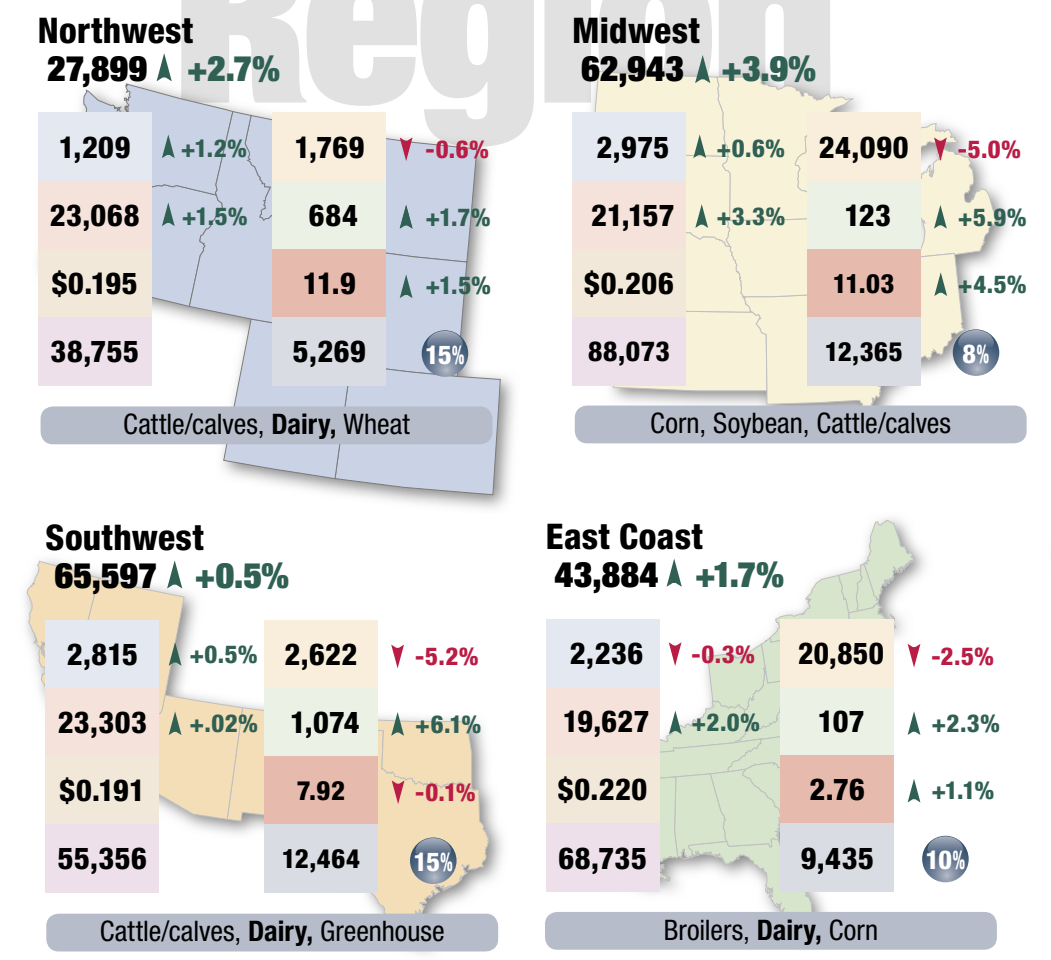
Region

Northwest
27,899 +2.7%

1,209 +1.2%
23,068 +1.5%
$0.195
38,755

1,769 -0.6%
684 +1.7%
11.9 +1.5%
5,269 15%

Cattle/calves, **Dairy,** Wheat

Midwest
62,943 +3.9%

2,975 +0.6%
21,157 +3.3%
$0.206
88,073

24,090 -5.0%
123 +5.9%
11.03 +4.5%
12,365 8%

Corn, Soybean, Cattle/calves

Southwest
65,597 +0.5%

2,815 +0.5%
23,303 +.02%
$0.191
55,356

2,622 -5.2%
1,074 +6.1%
7.92 -0.1%
12,464 15%

Cattle/calves, **Dairy,** Greenhouse

East Coast
43,884 +1.7%

2,236 -0.3%
19,627 +2.0%
$0.220
68,735

20,850 -2.5%
107 +2.3%
2.76 +1.1%
9,435 10%

Broilers, **Dairy,** Corn